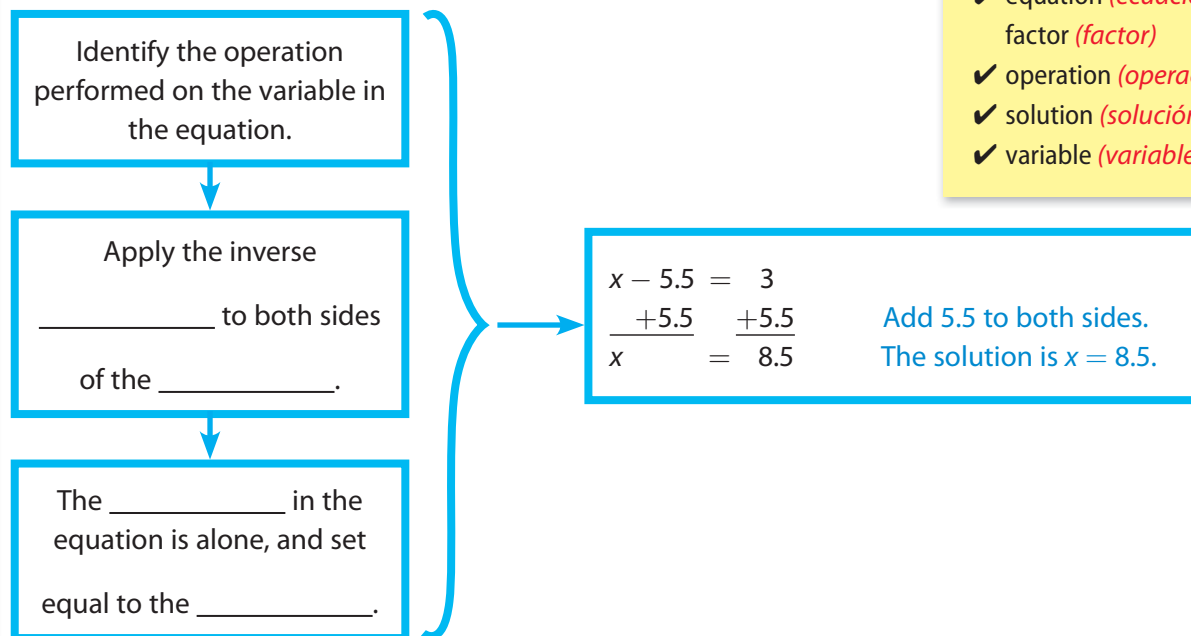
Identify the operation performed on the variable in the equation.

Apply the inverse ____________ to both sides of the ____________.

The ____________ in the equation is alone, and set equal to the ____________.

$x - 5.5 = 3$
$+5.5 \quad +5.5$
$x = 8.5$

Add 5.5 to both sides.
The solution is $x = 8.5$.

✔ equation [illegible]
factor (factor)
✔ operation (opera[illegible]
✔ solution (solución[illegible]
✔ variable (variable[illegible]